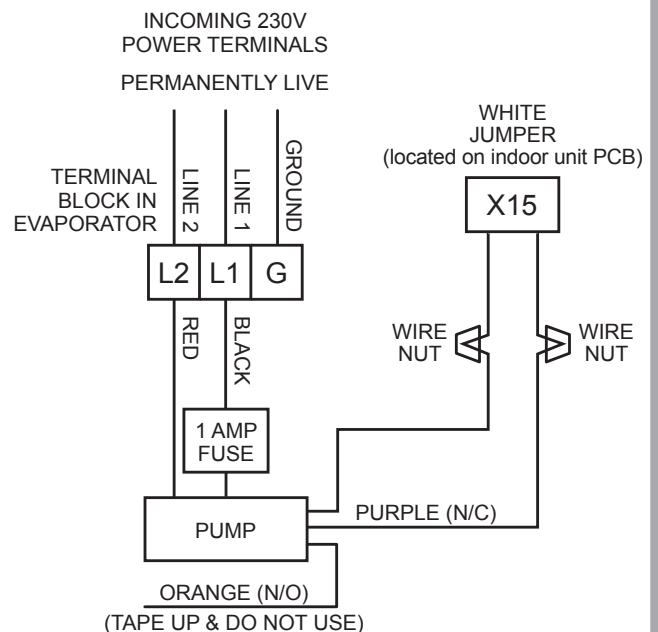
INCOMING 230V
POWER TERMINALS

PERMANENTLY LIVE

WHITE
JUMPER
(located on indoor unit PCB)

TERMINAL
BLOCK IN
EVAPORATOR

LINE 2

LINE 1

GROUND

X15

L2

L1

G

RED

BLACK

WIRE
NUT

WIRE
NUT

1 AMP
FUSE

PUMP

PURPLE (N/C)

ORANGE (N/O)
(TAPE UP & DO NOT USE)